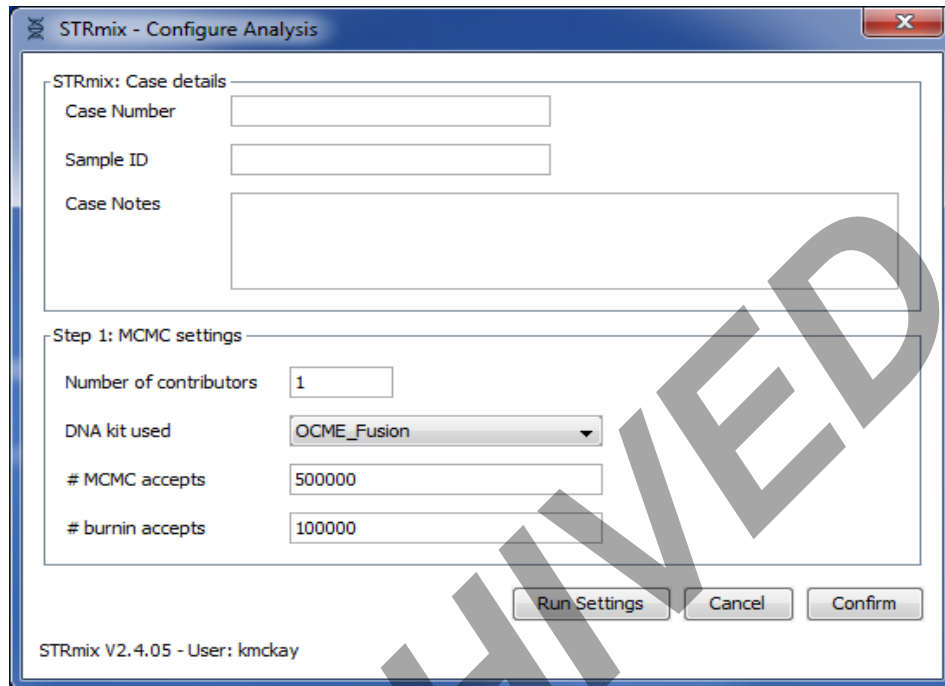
STRmix - Configure Analysis

STRmix: Case details

Case Number

Sample ID

Case Notes

Step 1: MCMC settings

Number of contributors 1

DNA kit used OCME_Fusion

# MCMC accepts 500000

# burnin accepts 100000

Run Settings Cancel Confirm

STRmix V2.4.05 - User: kmckay

HIVED